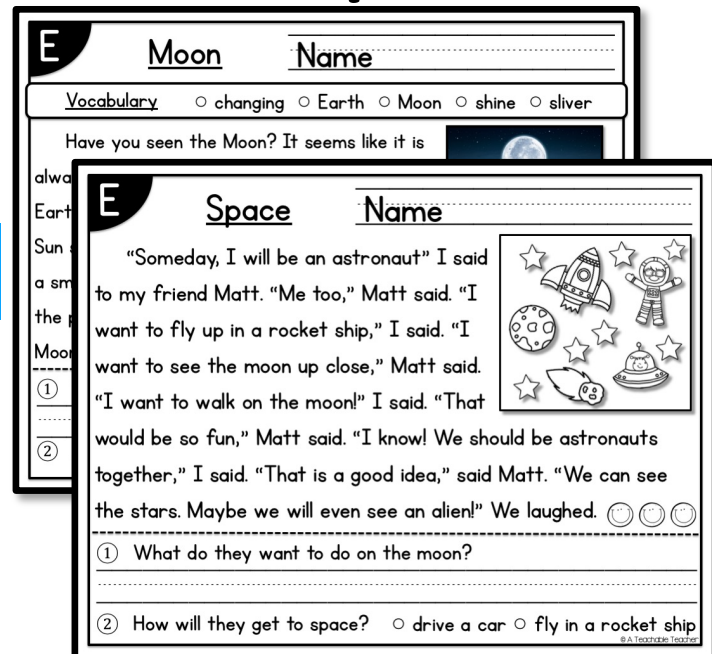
E Moon Name

Vocabulary ○ changing ○ Earth ○ Moon ○ shine ○ sliver

Have you seen the Moon? It seems like it is alwa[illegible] Eart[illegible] Sun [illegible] a sm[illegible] the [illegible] Moo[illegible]

①

②

E Space Name

"Someday, I will be an astronaut" I said to my friend Matt. "Me too," Matt said. "I want to fly up in a rocket ship," I said. "I want to see the moon up close," Matt said. "I want to walk on the moon!" I said. "That would be so fun," Matt said. "I know! We should be astronauts together," I said. "That is a good idea," said Matt. "We can see the stars. Maybe we will even see an alien!" We laughed.

① What do they want to do on the moon?

② How will they get to space? ○ drive a car ○ fly in a rocket ship

© A Teachable Teacher